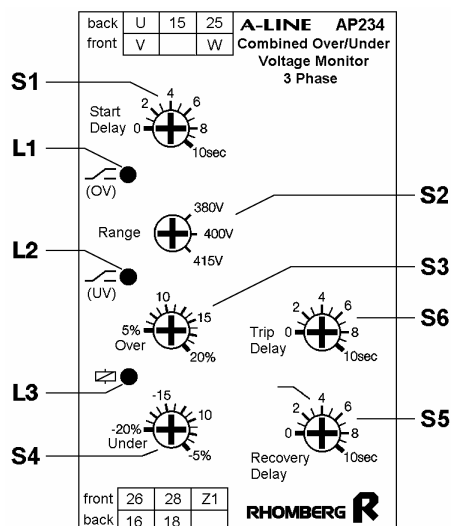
| back | U | 15 | 25 |
|---|---|---|---|
| front | V | | W |

A-LINE AP234
Combined Over/Under Voltage Monitor
3 Phase

S1
Start Delay
0 2 4 6 8 10sec

L1
(OV)

S2
Range
380V
400V
415V

L2
(UV)

S3
10 15
5% Over
20%

S6
Trip Delay
0 2 4 6 8 10sec

L3

-15 10
-20% Under
-5%

S4

S5
Recovery Delay
0 2 4 6 8 10sec

| front | 26 | 28 | Z1 |
|---|---|---|---|
| back | 16 | 18 | |

RHOMBERG R